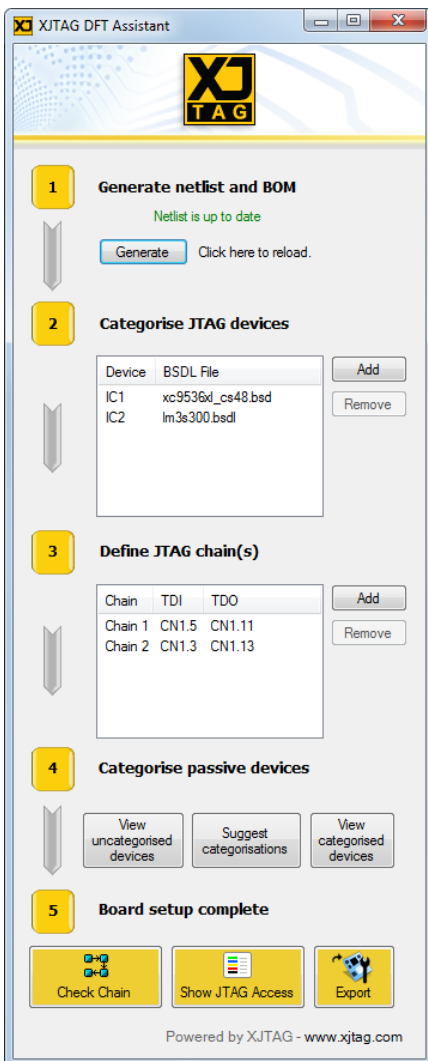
XJTAG DFT Assistant

XJ TAG

1 Generate netlist and BOM

Netlist is up to date

Generate Click here to reload.

2 Categorise JTAG devices

| Device | BSDL File |
|---|---|
| IC1 | xc9536xl_cs48.bsd |
| IC2 | lm3s300.bsdl |

Add
Remove

3 Define JTAG chain(s)

| Chain | TDI | TDO |
|---|---|---|
| Chain 1 | CN1.5 | CN1.11 |
| Chain 2 | CN1.3 | CN1.13 |

Add
Remove

4 Categorise passive devices

View uncategorised devices
Suggest categorisations
View categorised devices

5 Board setup complete

Check Chain
Show JTAG Access
Export

Powered by XJTAG - www.xjtag.com